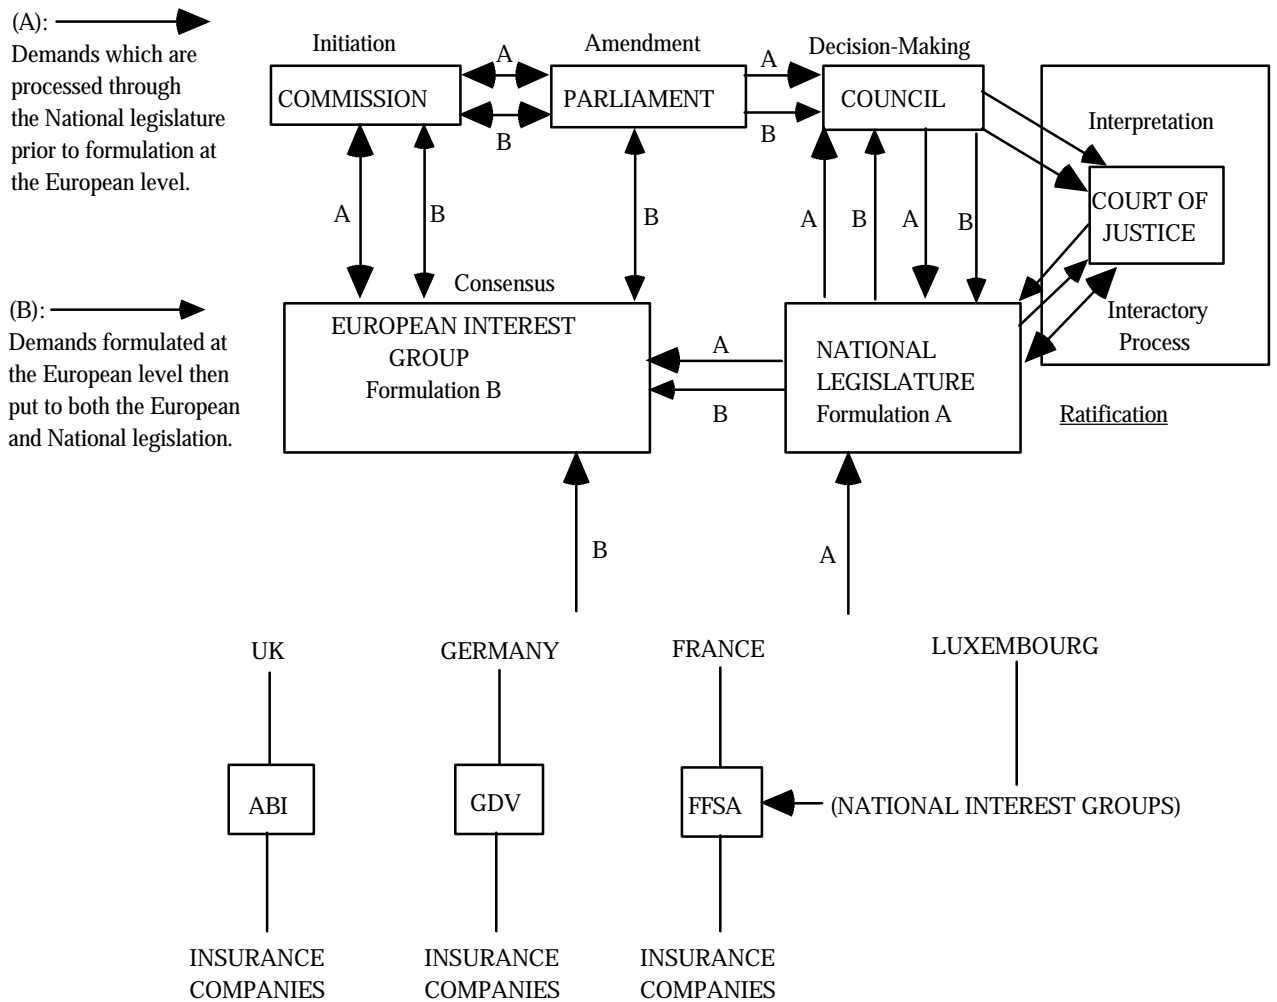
(A):
Demands which are processed through the National legislature prior to formulation at the European level.

(B):
Demands formulated at the European level then put to both the European and National legislation.

Initiation

COMMISSION

A

B

Amendment

PARLIAMENT

A

B

Decision-Making

COUNCIL

Interpretation

COURT OF JUSTICE

A

B

B

A

B

A

B

Consensus

EUROPEAN INTEREST GROUP
Formulation B

A

B

NATIONAL LEGISLATURE
Formulation A

Interactory Process

Ratification

B

A

UK

GERMANY

FRANCE

LUXEMBOURG

ABI

GDV

FFSA

(NATIONAL INTEREST GROUPS)

INSURANCE COMPANIES

INSURANCE COMPANIES

INSURANCE COMPANIES